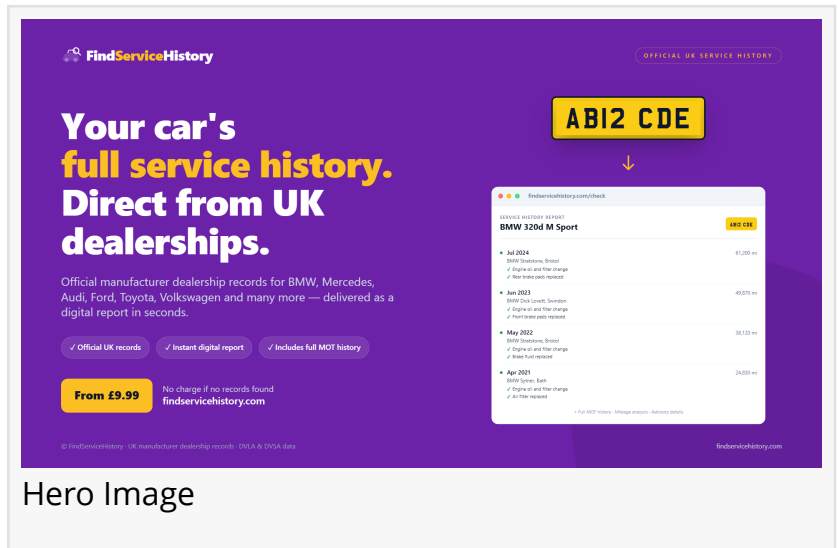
FindServiceHistory

OFFICIAL UK SERVICE HISTORY

Your car's full service history. Direct from UK dealerships.

Official manufacturer dealership records for BMW, Mercedes, Audi, Ford, Toyota, Volkswagen and many more — delivered as a digital report in seconds.

✓ Official UK records ✓ Instant digital report ✓ Includes full MOT history

From £9.99

No charge if no records found
findservicehistory.com

AB12 CDE

findservicehistory.com/check

SERVICE HISTORY REPORT
BMW 320d M Sport

AB12 CDE

Jul 2024 61,200 mi
BMW Stratstone, Bristol
✓ Engine oil and filter change
✓ Rear brake pads replaced

Jun 2023 49,870 mi
BMW Dick Lovett, Swindon
✓ Engine oil and filter change
✓ Front brake pads replaced

May 2022 38,120 mi
BMW Stratstone, Bristol
✓ Engine oil and filter change
✓ Brake fluid replaced

Apr 2021 24,830 mi
BMW Sytner, Bath
✓ Engine oil and filter change
✓ Air filter replaced

+ Full MOT history · Mileage analysis · Advisory details

© FindServiceHistory · UK manufacturer dealership records · DVLA & DVSA data

findservicehistory.com

Hero Image